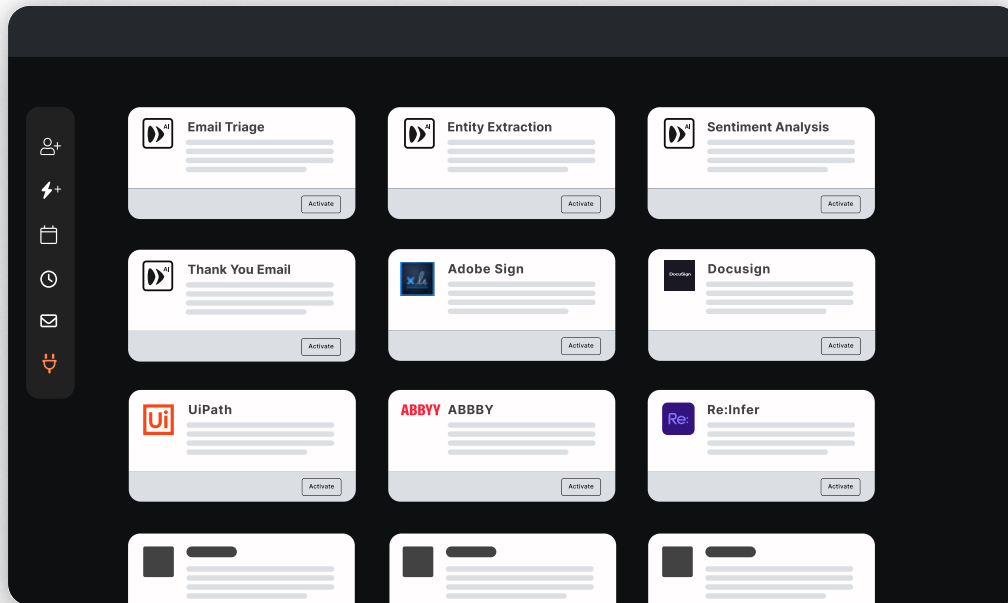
AI Email Triage
Activate

AI Entity Extraction
Activate

AI Sentiment Analysis
Activate

AI Thank You Email
Activate

Adobe Sign
Activate

DocuSign Docusign
Activate

Ui UiPath
Activate

ABBYY ABBBY
Activate

Re: Re:Infer
Activate